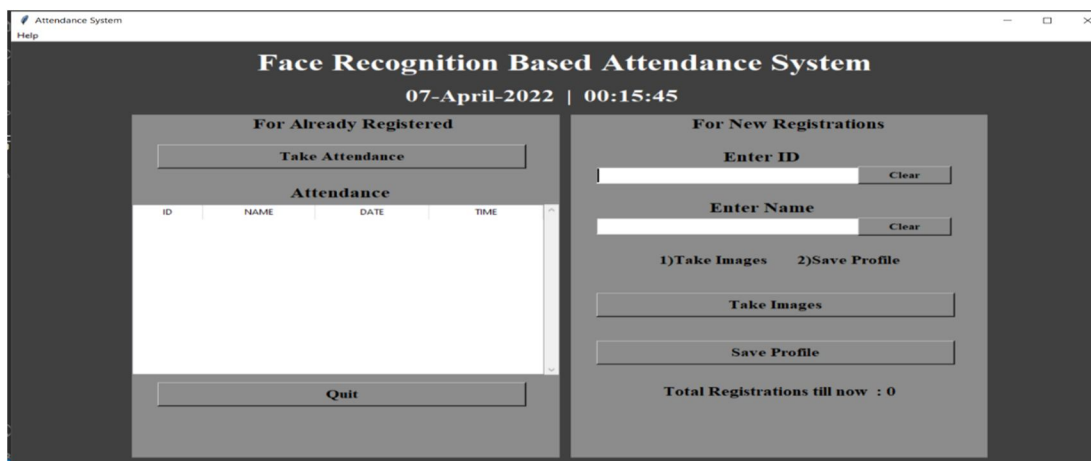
Attendance System
Help

Face Recognition Based Attendance System

07-April-2022 | 00:15:45

For Already Registered

Take Attendance

Attendance

| ID | NAME | DATE | TIME |
|---|---|---|---|

Quit

For New Registrations

Enter ID

Clear

Enter Name

Clear

1)Take Images 2)Save Profile

Take Images

Save Profile

Total Registrations till now : 0